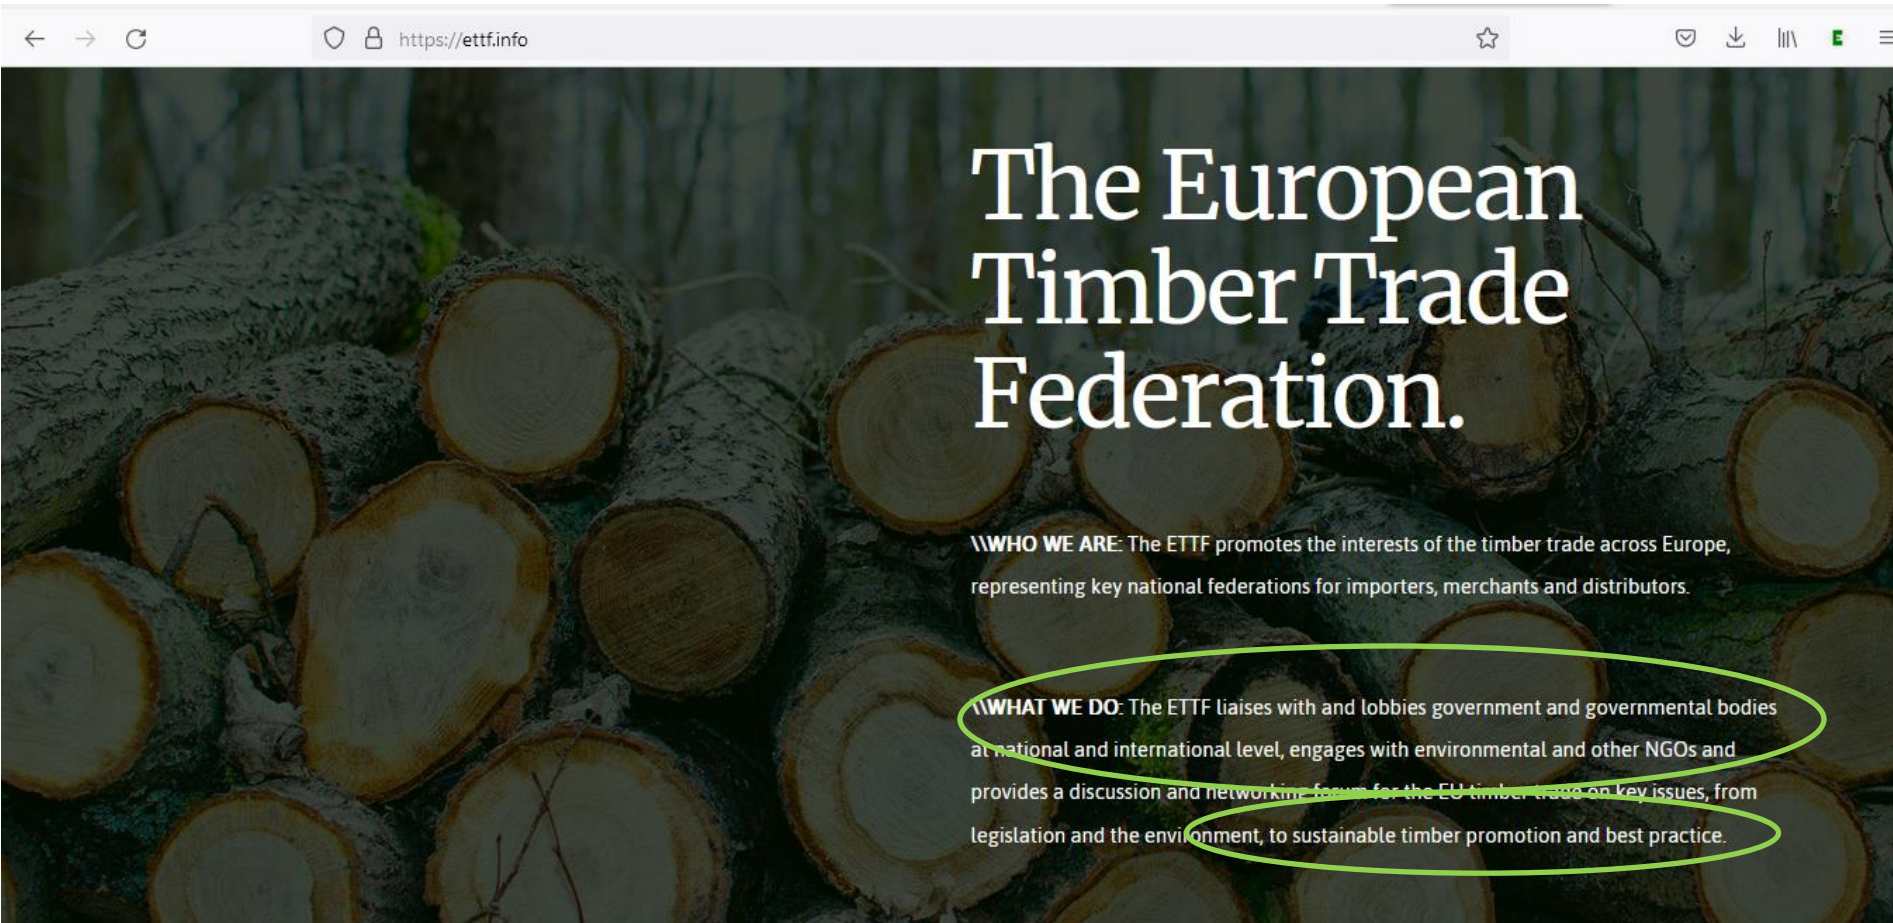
https://ettf.info

The European Timber Trade Federation.

\\WHO WE ARE: The ETTF promotes the interests of the timber trade across Europe, representing key national federations for importers, merchants and distributors.

\\WHAT WE DO: The ETTF liaises with and lobbies government and governmental bodies at national and international level, engages with environmental and other NGOs and provides a discussion and networking forum for the EU timber trade on key issues, from legislation and the environment, to sustainable timber promotion and best practice.